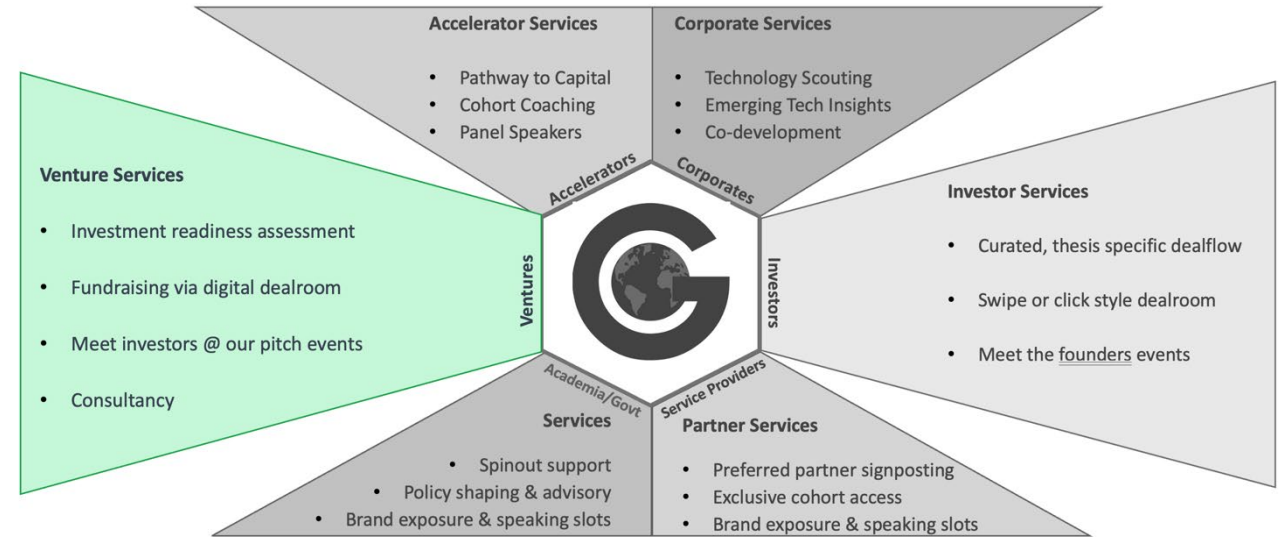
Accelerator Services

- Pathway to Capital
- Cohort Coaching
- Panel Speakers

Corporate Services

- Technology Scouting
- Emerging Tech Insights
- Co-development

Venture Services

- Investment readiness assessment
- Fundraising via digital dealroom
- Meet investors @ our pitch events
- Consultancy

Accelerators

Corporates

Ventures

Investors

Academia/Govt

Service Providers

Investor Services

- Curated, thesis specific dealflow
- Swipe or click style dealroom
- Meet the founders events

Services

- Spinout support
- Policy shaping & advisory
- Brand exposure & speaking slots

Partner Services

- Preferred partner signposting
- Exclusive cohort access
- Brand exposure & speaking slots